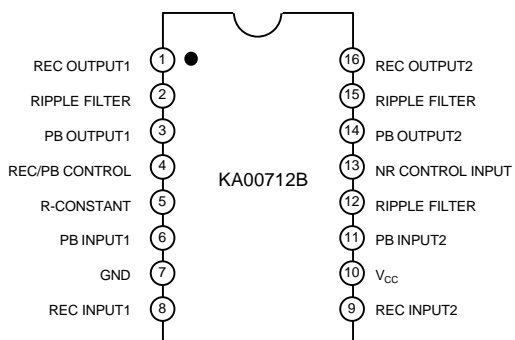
REC OUTPUT1 1
RIPPLE FILTER 2
PB OUTPUT1 3
REC/PB CONTROL 4
R-CONSTANT 5
PB INPUT1 6
GND 7
REC INPUT1 8

KA00712B

16 REC OUTPUT2
15 RIPPLE FILTER
14 PB OUTPUT2
13 NR CONTROL INPUT
12 RIPPLE FILTER
11 PB INPUT2
10 $V_{CC}$
9 REC INPUT2